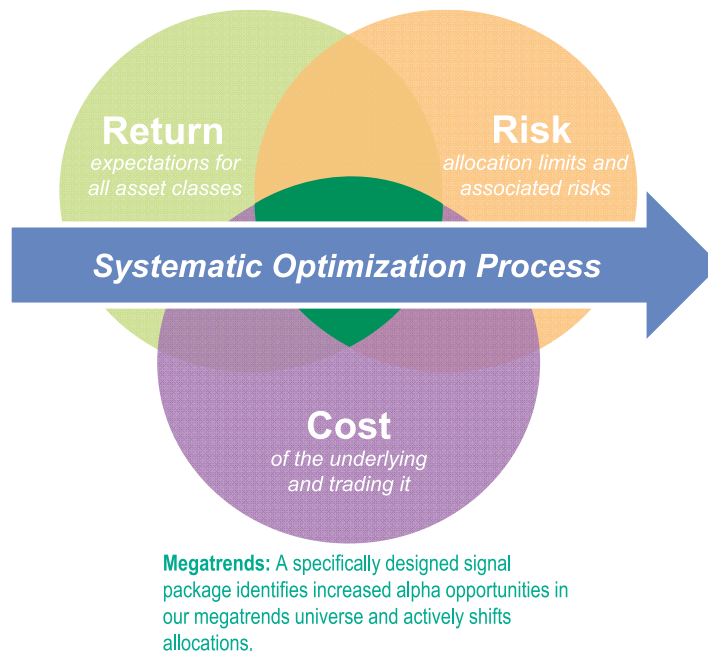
Return
expectations for all asset classes

Risk
allocation limits and associated risks

Systematic Optimization Process

Cost
of the underlying and trading it

Megatrends: A specifically designed signal package identifies increased alpha opportunities in our megatrends universe and actively shifts allocations.